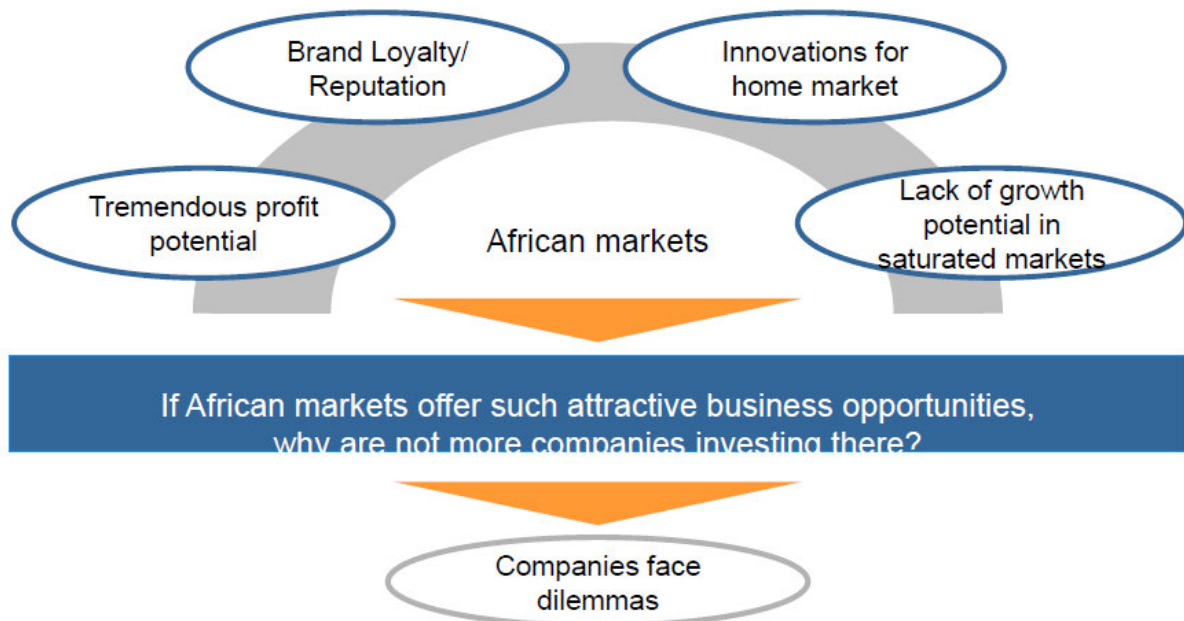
Brand Loyalty/ Reputation

Innovations for home market

Tremendous profit potential

African markets

Lack of growth potential in saturated markets

If African markets offer such attractive business opportunities, why are not more companies investing there?

Companies face dilemmas